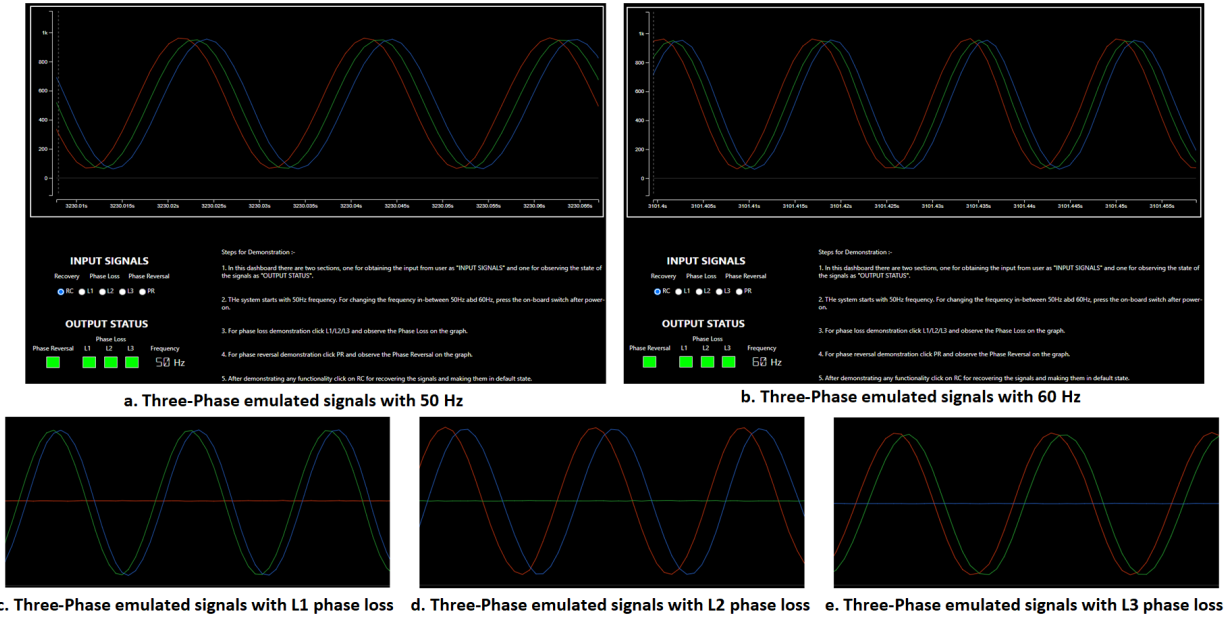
1k
800
600
400
200
0
3230.01s 3230.015s 3230.02s 3230.025s 3230.03s 3230.035s 3230.04s 3230.045s 3230.05s 3230.055s 3230.06s 3230.065s

INPUT SIGNALS
Recovery Phase Loss Phase Reversal
RC L1 L2 L3 PR

OUTPUT STATUS
Phase Reversal Phase Loss L1 L2 L3 Frequency
50 Hz

Steps for Demonstration :-

1. In this dashboard there are two sections, one for obtaining the input from user as "INPUT SIGNALS" and one for observing the state of the signals as "OUTPUT STATUS".

2. THe system starts with 50Hz frequency. For changing the frequency in-between 50Hz abd 60Hz, press the on-board switch after power-on.

3. For phase loss demonstration click L1/L2/L3 and observe the Phase Loss on the graph.

4. For phase reversal demonstration click PR and observe the Phase Reversal on the graph.

5. After demonstrating any functionality click on RC for recovering the signals and making them in default state.

a. Three-Phase emulated signals with 50 Hz

1k
800
600
400
200
0
3101.4s 3101.405s 3101.41s 3101.415s 3101.42s 3101.425s 3101.43s 3101.435s 3101.44s 3101.445s 3101.45s 3101.455s

INPUT SIGNALS
Recovery Phase Loss Phase Reversal
RC L1 L2 L3 PR

OUTPUT STATUS
Phase Reversal Phase Loss L1 L2 L3 Frequency
60 Hz

Steps for Demonstration :-

1. In this dashboard there are two sections, one for obtaining the input from user as "INPUT SIGNALS" and one for observing the state of the signals as "OUTPUT STATUS".

2. THe system starts with 50Hz frequency. For changing the frequency in-between 50Hz abd 60Hz, press the on-board switch after power-on.

3. For phase loss demonstration click L1/L2/L3 and observe the Phase Loss on the graph.

4. For phase reversal demonstration click PR and observe the Phase Reversal on the graph.

5. After demonstrating any functionality click on RC for recovering the signals and making them in default state.

b. Three-Phase emulated signals with 60 Hz

c. Three-Phase emulated signals with L1 phase loss

d. Three-Phase emulated signals with L2 phase loss

e. Three-Phase emulated signals with L3 phase loss